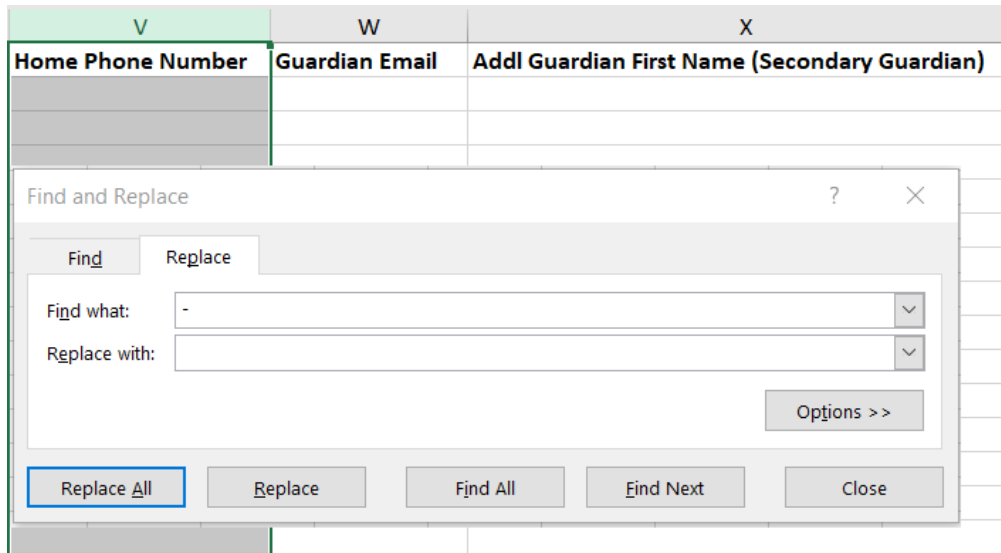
| V | W | X |
|---|---|---|
| Home Phone Number | Guardian Email | Addl Guardian First Name (Secondary Guardian) |

Find and Replace

?

Find

Replace

Find what: -

Replace with:

Options >>

Replace All

Replace

Find All

Find Next

Close